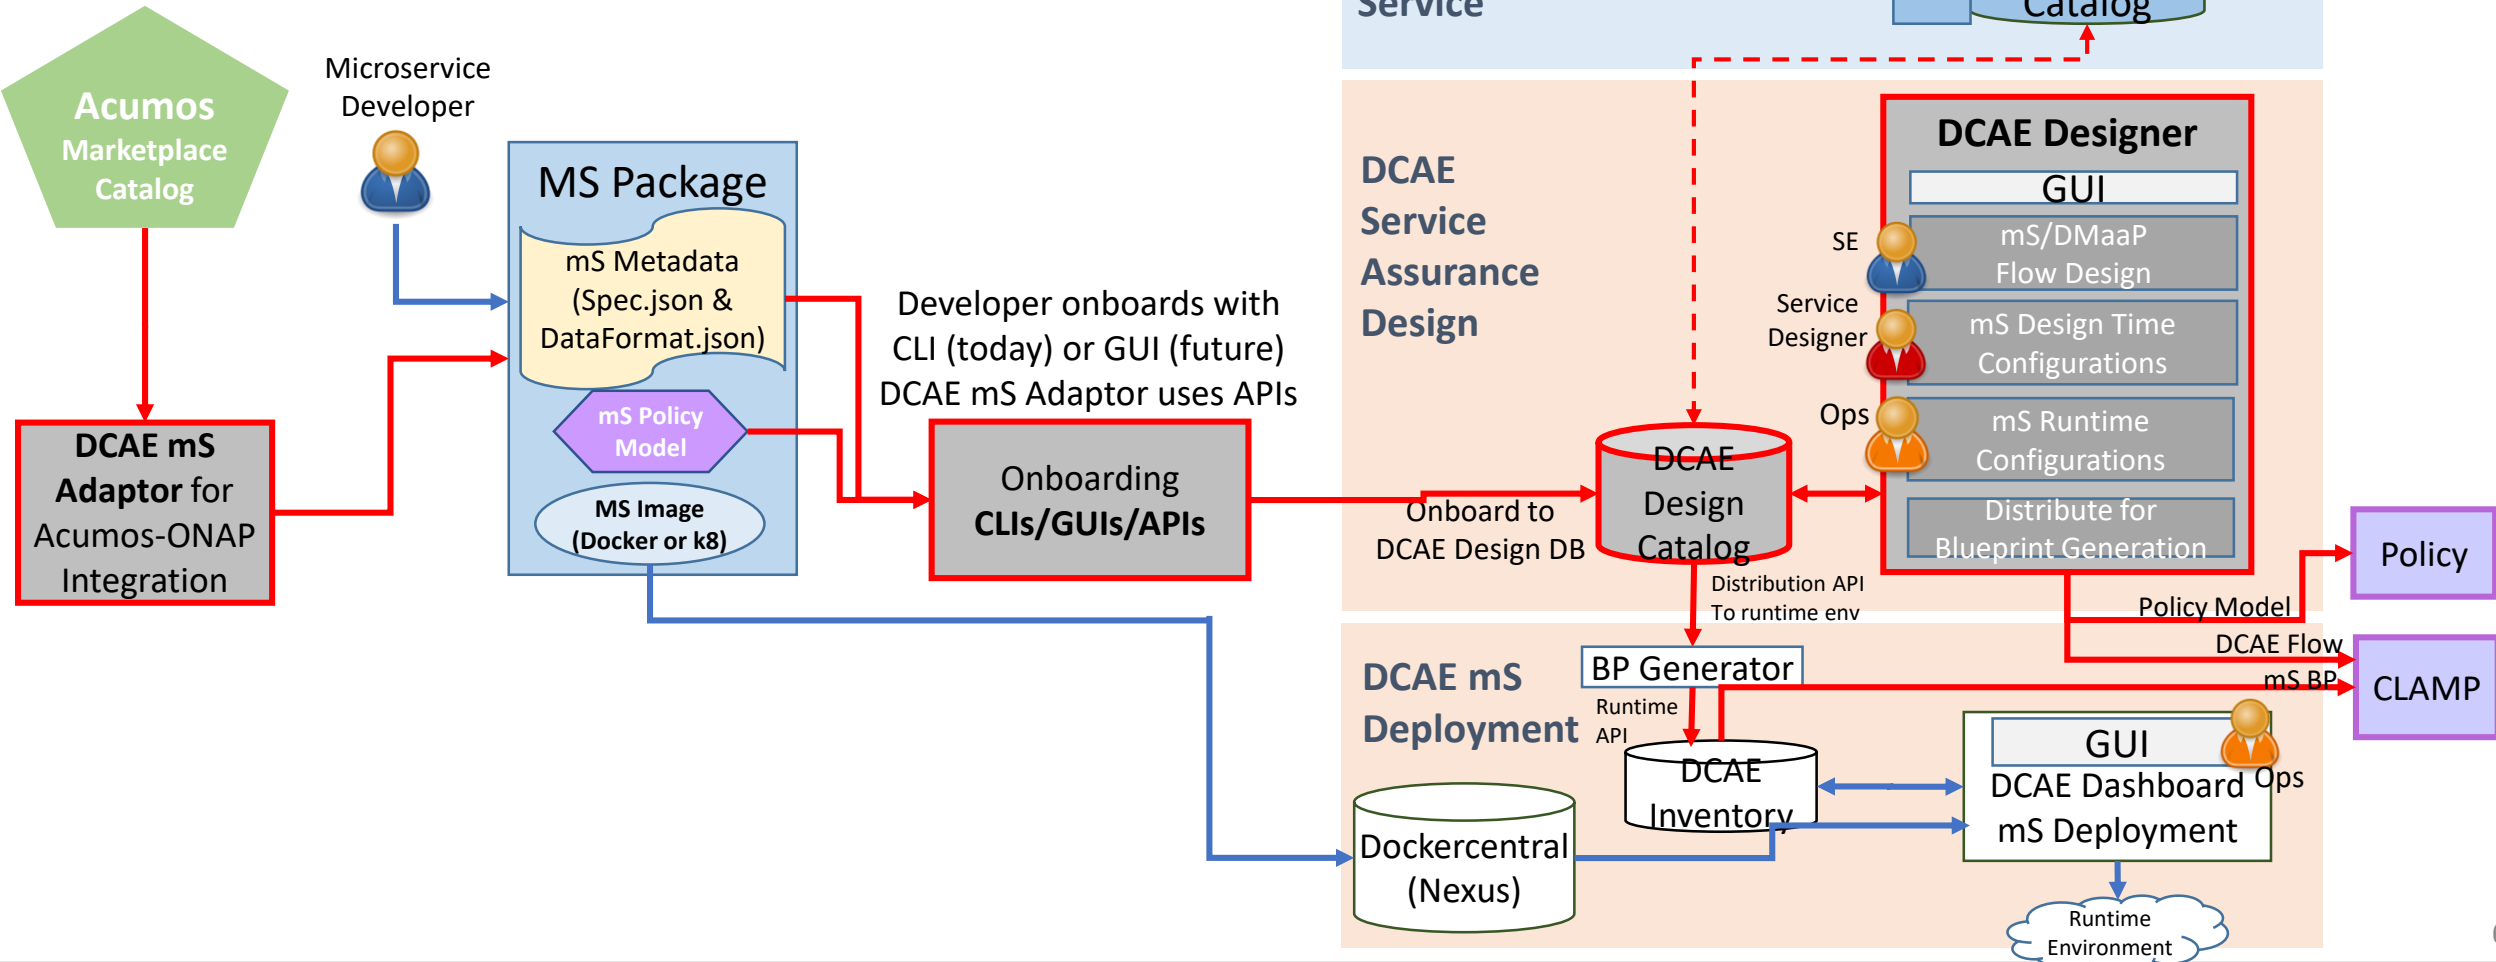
Service

Catalog

Acumos Marketplace Catalog

Microservice Developer

MS Package

mS Metadata (Spec.json & DataFormat.json)

mS Policy Model

MS Image (Docker or k8)

DCAE mS Adaptor for Acumos-ONAP Integration

Developer onboards with CLI (today) or GUI (future) DCAE mS Adaptor uses APIs

Onboarding CLIs/GUIs/APIs

DCAE Service Assurance Design

Onboard to DCAE Design DB

DCAE Design Catalog

DCAE Designer

GUI

SE

mS/DMaaP Flow Design

Service Designer

mS Design Time Configurations

Ops

mS Runtime Configurations

Distribute for Blueprint Generation

Distribution API To runtime env

Policy Model

Policy

DCAE Flow

mS BP

CLAMP

DCAE mS Deployment

BP Generator

Runtime API

DCAE Inventory

GUI

Ops

DCAE Dashboard mS Deployment

Dockercentral (Nexus)

Runtime Environment